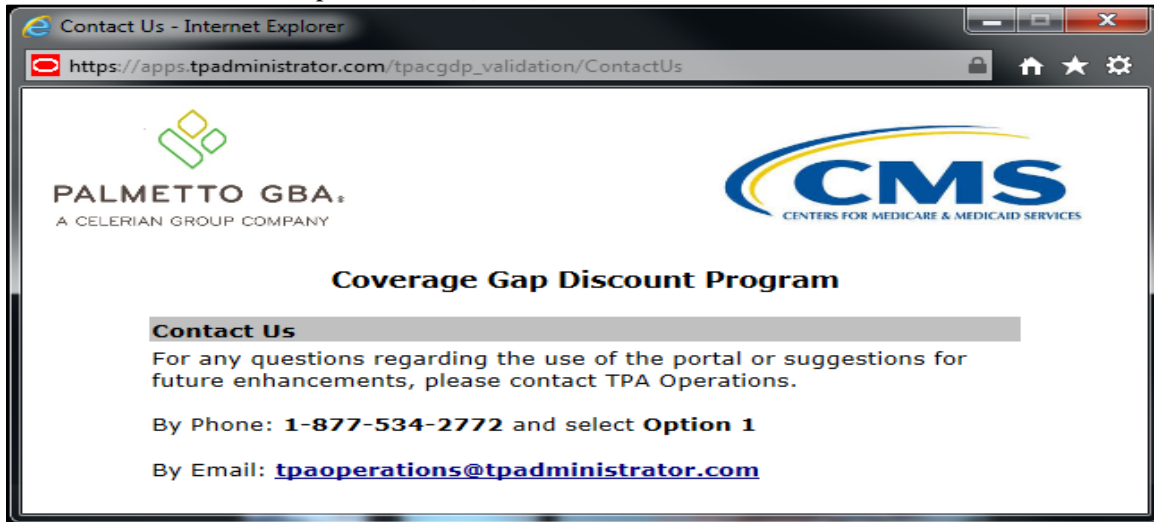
Contact Us - Internet Explorer

https://apps.tpadministrator.com/tpacgdp_validation/ContactUs

PALMETTO GBA®
A CELERIAN GROUP COMPANY

CMS
CENTERS FOR MEDICARE & MEDICAID SERVICES

Coverage Gap Discount Program

Contact Us

For any questions regarding the use of the portal or suggestions for future enhancements, please contact TPA Operations.

By Phone: **1-877-534-2772** and select **Option 1**

By Email: tpaoperations@tpadministrator.com